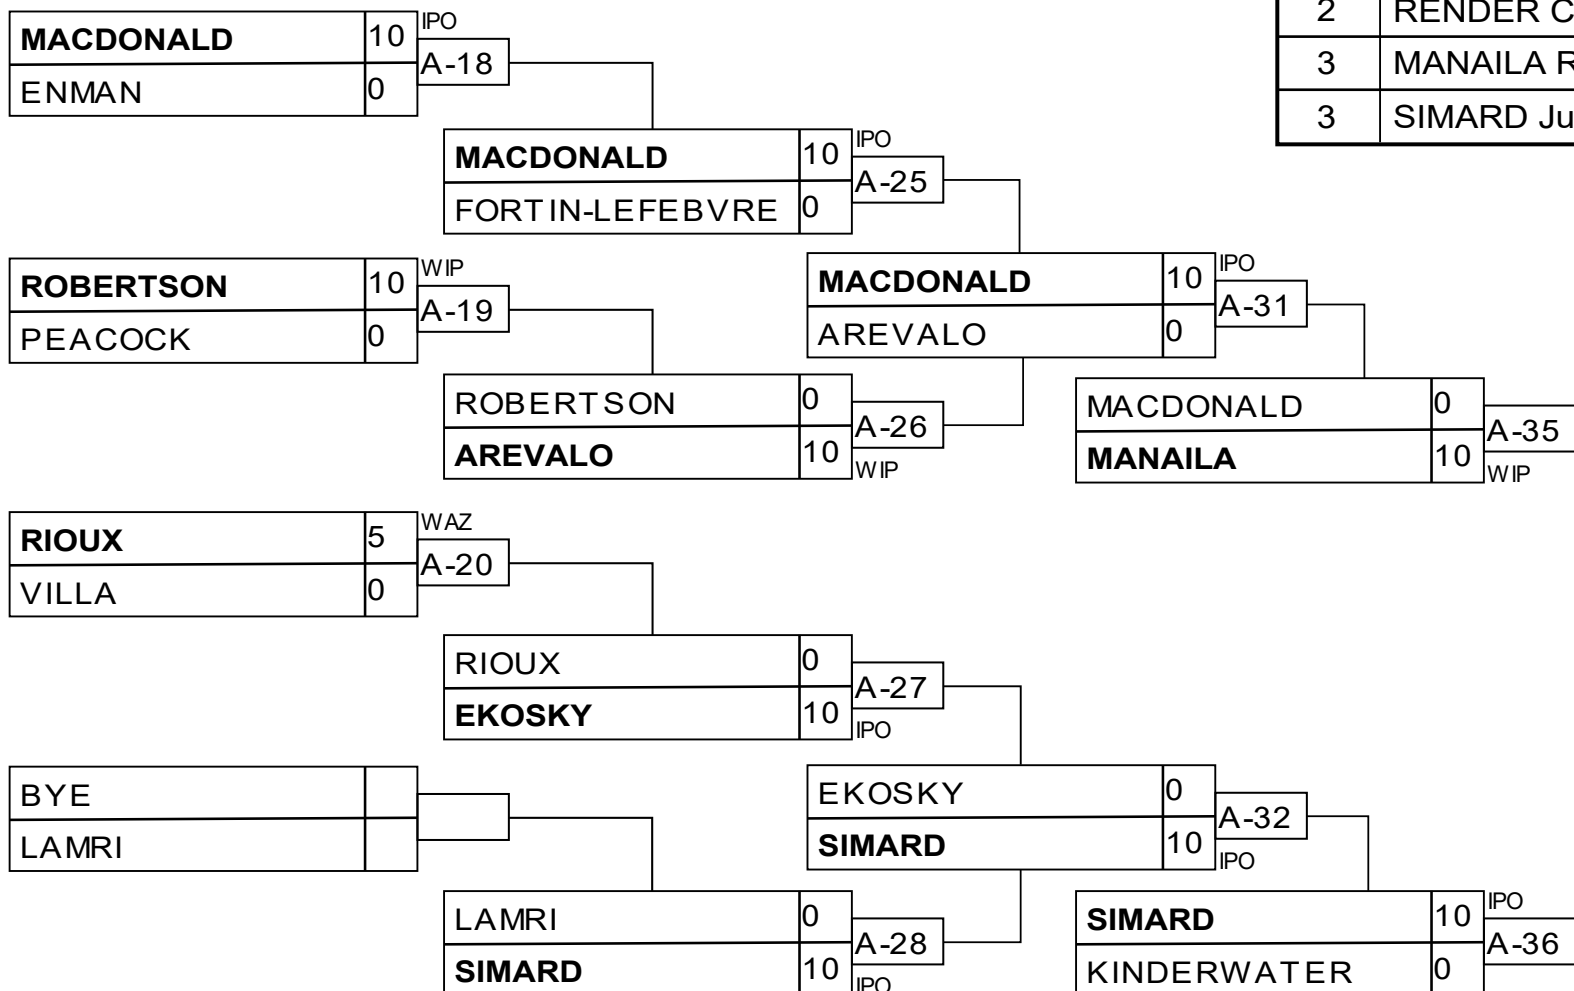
| 2 | RENDER C |
|---|---|
| 3 | MANAILA R |
| 3 | SIMARD Ju |

MACDONALD 10
ENMAN 0
IPO
A-18

MACDONALD 10
FORTIN-LEFEBVRE 0
IPO
A-25

ROBERTSON 10
PEACOCK 0
WIP
A-19

ROBERTSON 0
AREVALO 10
A-26
WIP

MACDONALD 10
AREVALO 0
IPO
A-31

MACDONALD 0
MANAILA 10
A-35
WIP

RIOUX 5
VILLA 0
WAZ
A-20

RIOUX 0
EKOSKY 10
A-27
IPO

BYE
LAMRI

EKOSKY 0
SIMARD 10
A-32
IPO

LAMRI 0
SIMARD 10
A-28
IPO

SIMARD 10
KINDERWATER 0
IPO
A-36